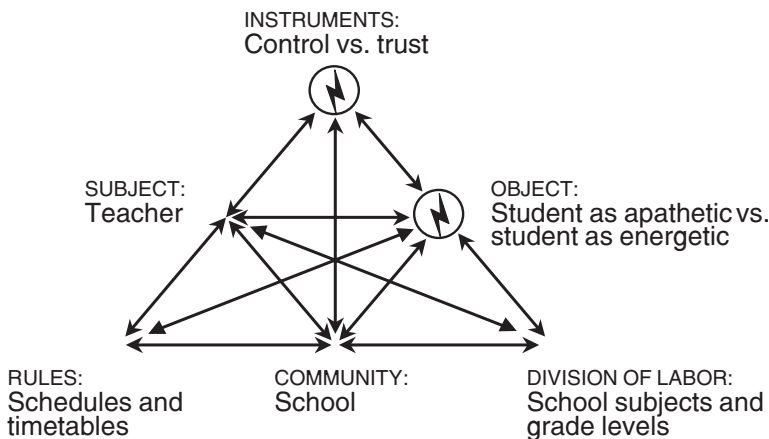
INSTRUMENTS:
Control vs. trust

SUBJECT:
Teacher

OBJECT:
Student as apathetic vs. student as energetic

RULES:
Schedules and timetables

COMMUNITY:
School

DIVISION OF LABOR:
School subjects and grade levels